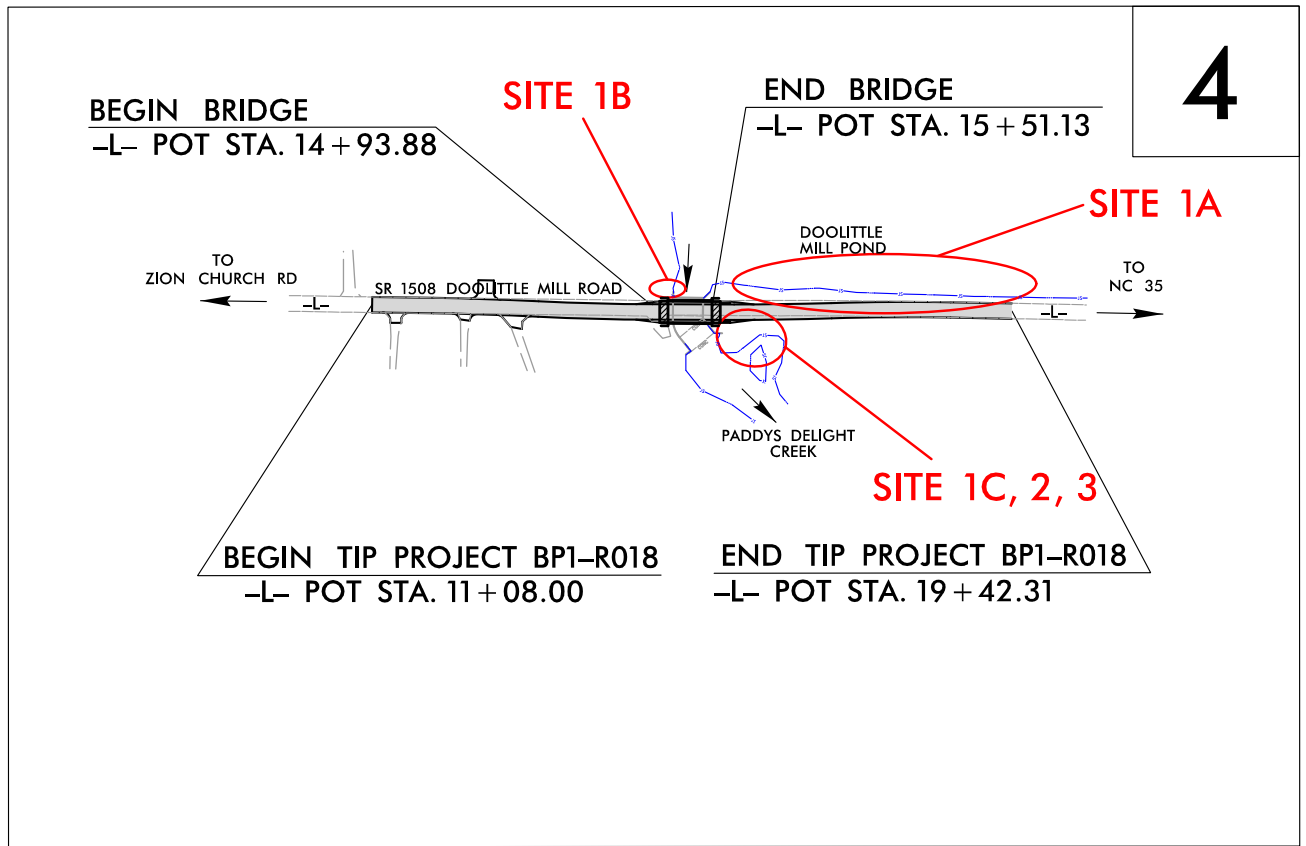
4

BEGIN BRIDGE
–L– POT STA. 14 + 93.88

SITE 1B

END BRIDGE
–L– POT STA. 15 + 51.13

SITE 1A

DOOLITTLE
MILL POND

TO
ZION CHURCH RD

–L–

SR 1508 DOOLITTLE MILL ROAD

TO
NC 35

–L–

PADDYS DELIGHT
CREEK

SITE 1C, 2, 3

BEGIN TIP PROJECT BP1–R018
–L– POT STA. 11 + 08.00

END TIP PROJECT BP1–R018
–L– POT STA. 19 + 42.31